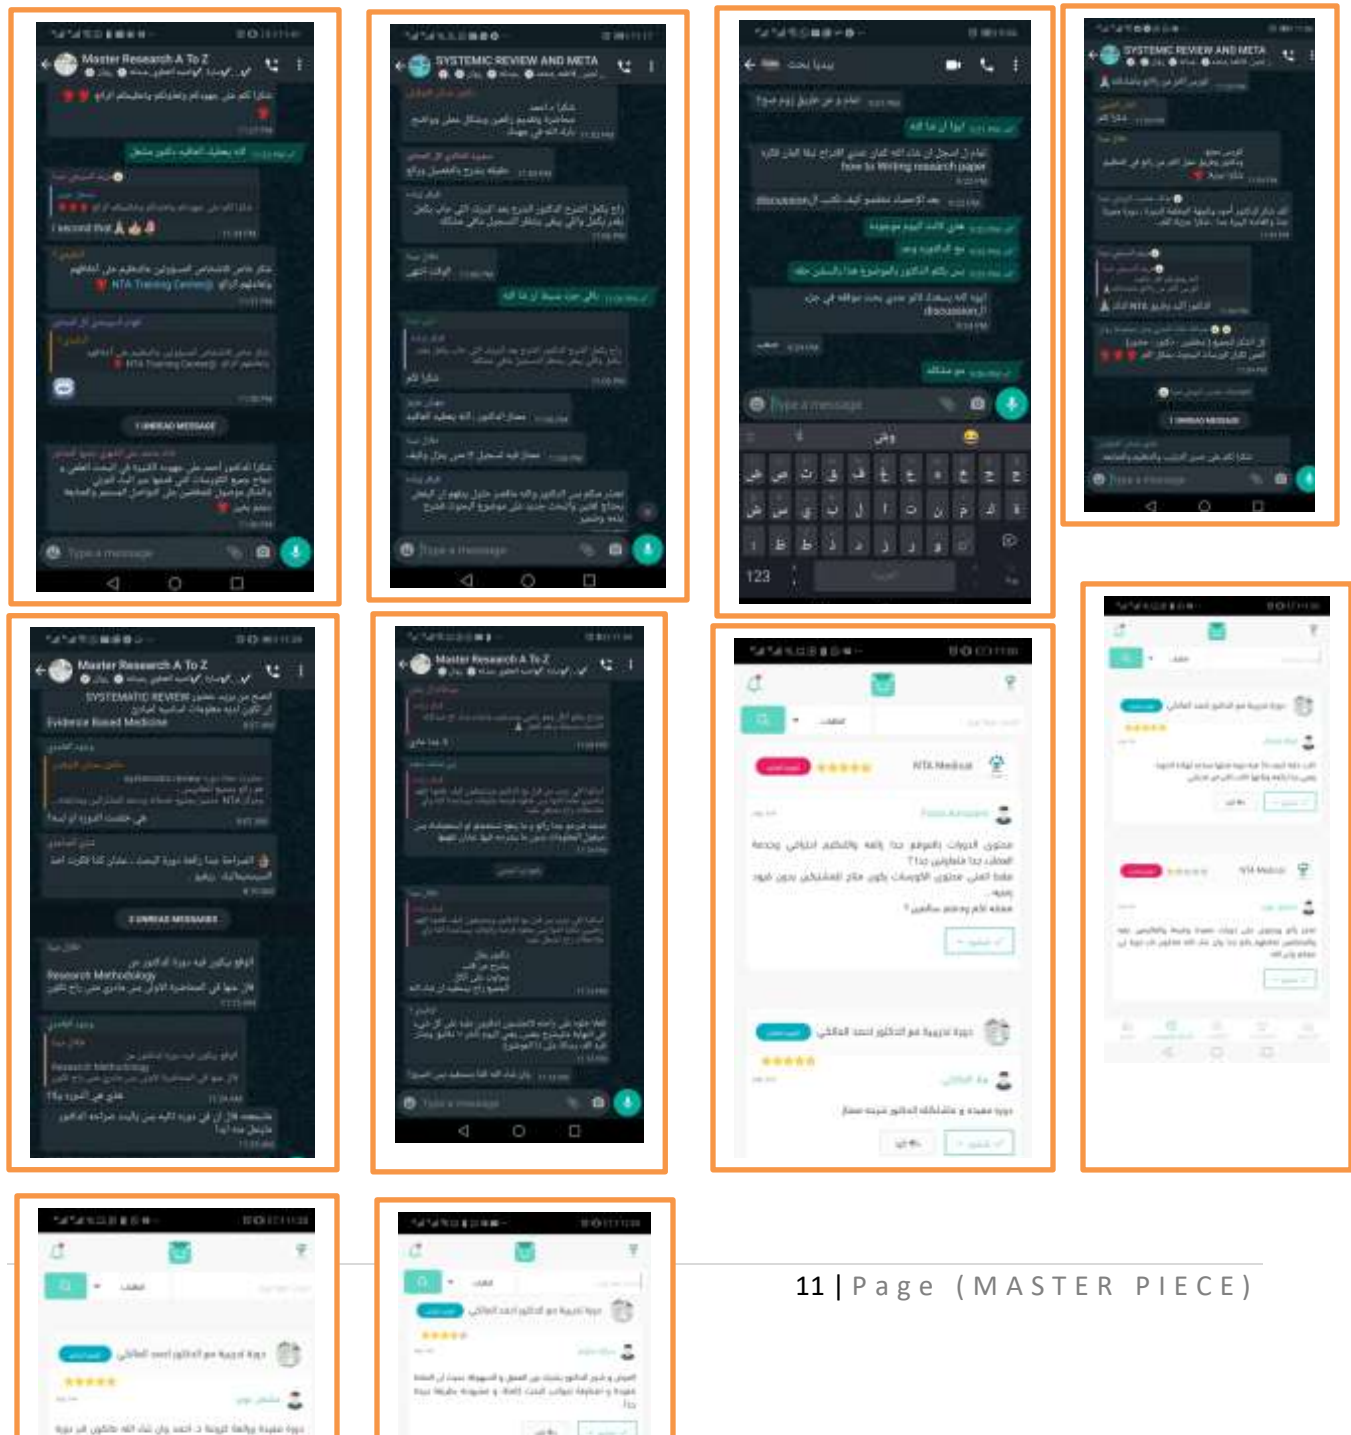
Master Research A To Z

Type a message

SYSTEMIC REVIEW AND META

Type a message

Type a message

123

SYSTEMIC REVIEW AND META

Type a message

Master Research A To Z

SYSTEMATIC REVIEW

Evidence Based Medicine

Research Methodology

Master Research A To Z

Type a message

NTA Medical

NTA Medical

11 | Page (MASTER PIECE)